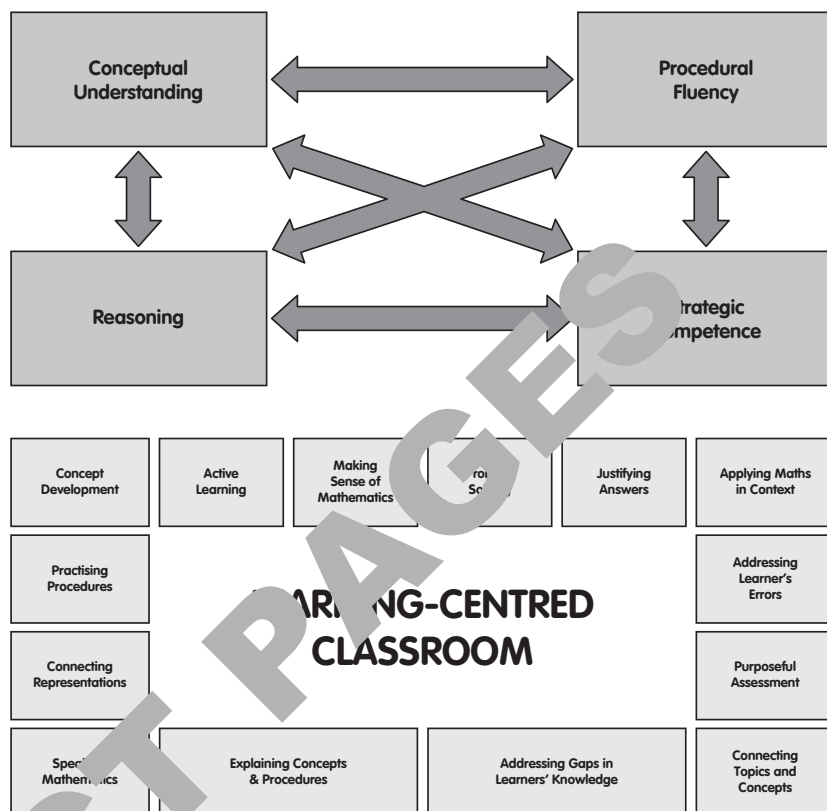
Conceptual Understanding

Procedural Fluency

Reasoning

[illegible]trategic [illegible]ompetence

Concept Development

Active Learning

Making Sense of Mathematics

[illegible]ro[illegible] So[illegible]

Justifying Answers

Applying Maths in Context

Practising Procedures

Addressing Learner's Errors

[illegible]AR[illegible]NG-CENTRED CLASSROOM

Connecting Representations

Purposeful Assessment

Spe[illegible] Mathem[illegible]ics

Explaining Concepts & Procedures

Addressing Gaps in Learners' Knowledge

Connecting Topics and Concepts